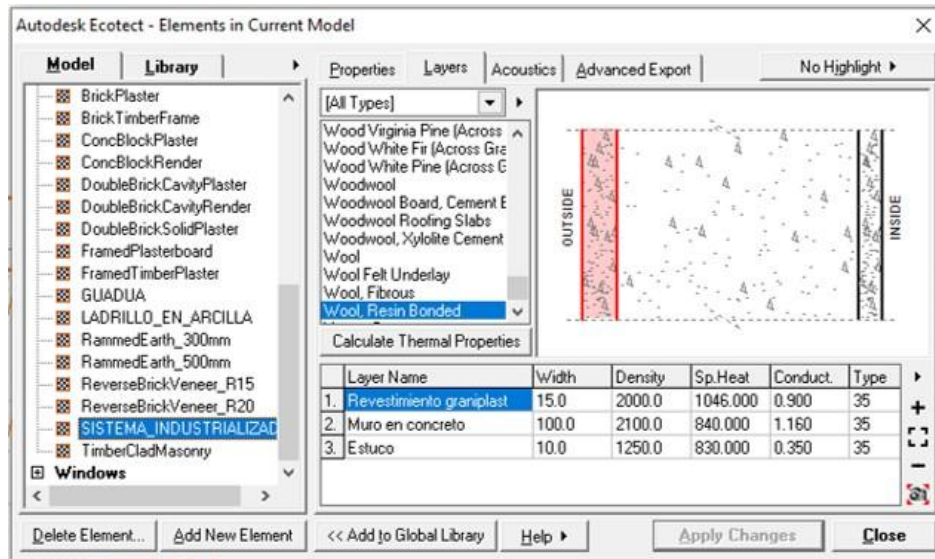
Autodesk Ecotect - Elements in Current Model

Model | Library

BrickPlaster
BrickTimberFrame
ConcBlockPlaster
ConcBlockRender
DoubleBrickCavityPlaster
DoubleBrickCavityRender
DoubleBrickSolidPlaster
FramedPlasterboard
FramedTimberPlaster
GUADUA
LADRILLO_EN_ARCILLA
RammedEarth_300mm
RammedEarth_500mm
ReverseBrickVeneer_R15
ReverseBrickVeneer_R20
SISTEMA_INDUSTRIALIZAD
TimberCladMasonry
Windows

Properties | Layers | Acoustics | Advanced Export | No Highlight ▸

[All Types]

Wood Virginia Pine (Across
Wood White Fir (Across Gra
Wood White Pine (Across G
Woodwool
Woodwool Board, Cement E
Woodwool Roofing Slabs
Woodwool, Xylolite Cement
Wool
Wool Felt Underlay
Wool, Fibrous
Wool, Resin Bonded

Calculate Thermal Properties

OUTSIDE
INSIDE

| | Layer Name | Width | Density | Sp.Heat | Conduct. | Type |
|---|---|---|---|---|---|---|
| 1. | Revestimiento graniplast | 15.0 | 2000.0 | 1046.000 | 0.900 | 35 |
| 2. | Muro en concreto | 100.0 | 2100.0 | 840.000 | 1.160 | 35 |
| 3. | Estuco | 10.0 | 1250.0 | 830.000 | 0.350 | 35 |

Delete Element... | Add New Element | << Add to Global Library | Help ▸ | Apply Changes | Close